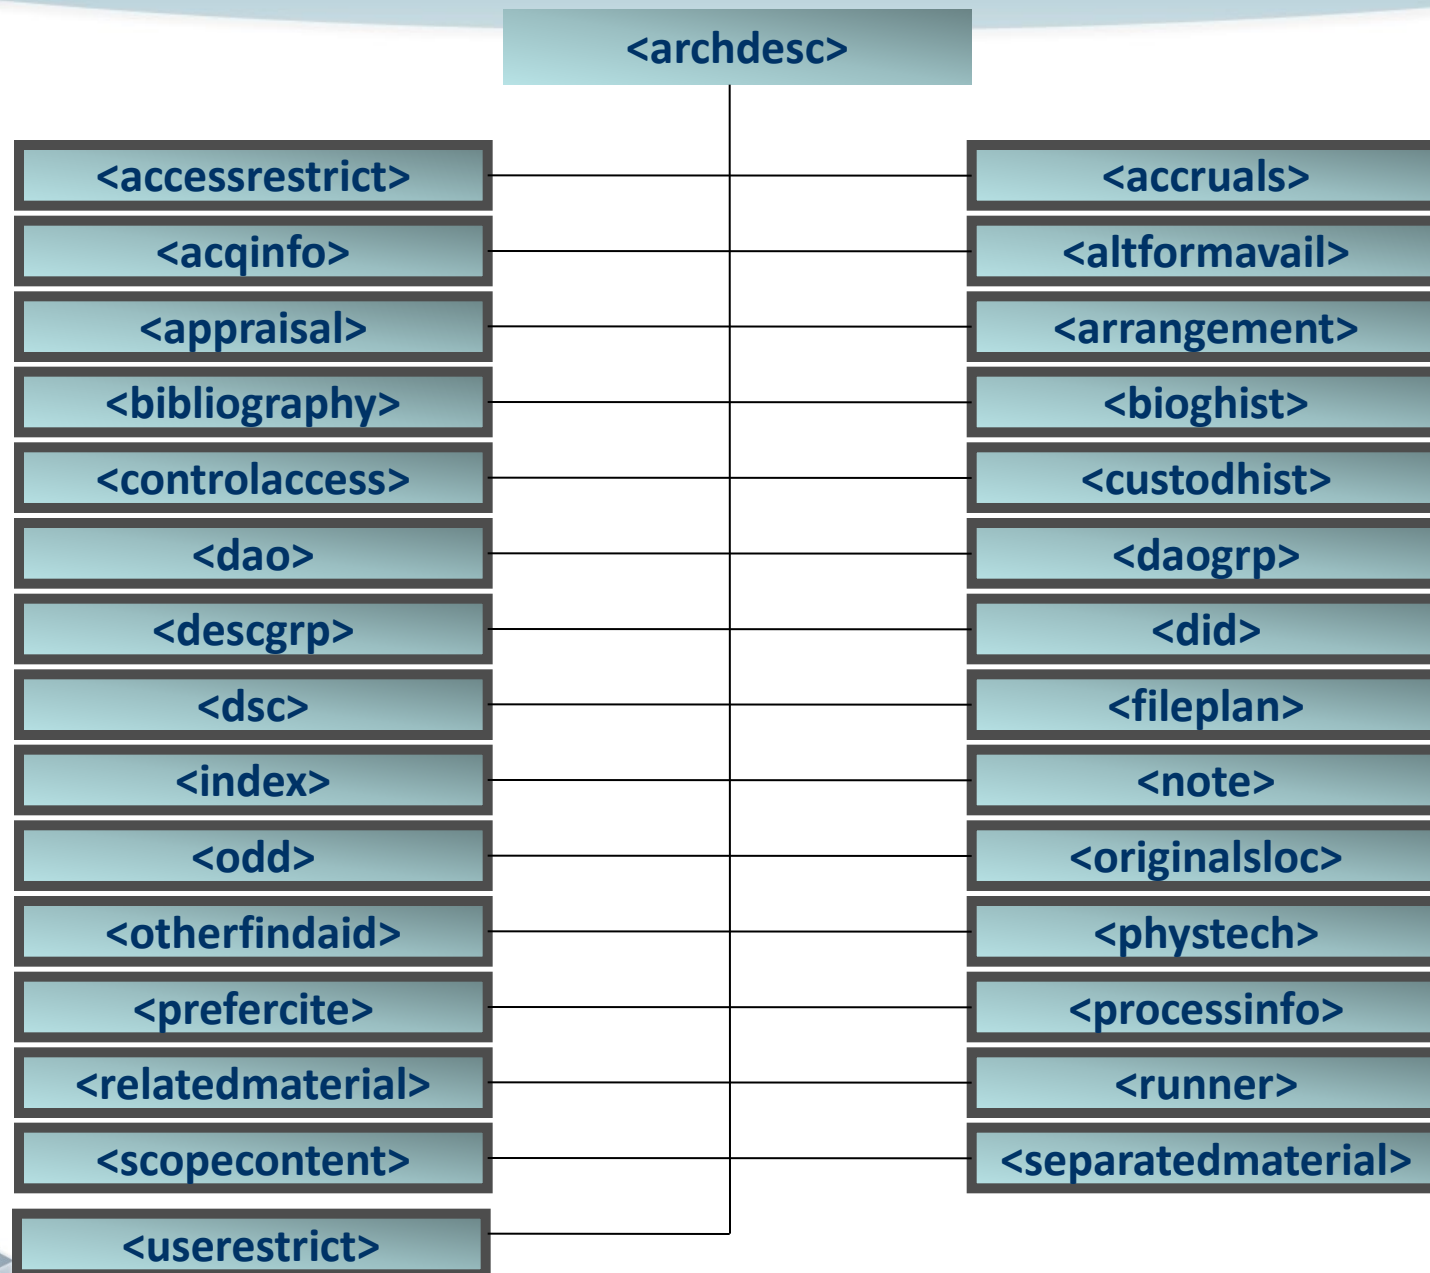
<archdesc>

<accessrestrict>
<accruals>
<acqinfo>
<altformavail>
<appraisal>
<arrangement>
<bibliography>
<bioghist>
<controlaccess>
<custodhist>
<dao>
<daogrp>
<descgrp>
<did>
<dsc>
<fileplan>
<index>
<note>
<odd>
<originalsloc>
<otherfindaid>
<phystech>
<prefercite>
<processinfo>
<relatedmaterial>
<runner>
<scopecontent>
<separatedmaterial>
<userestrict>